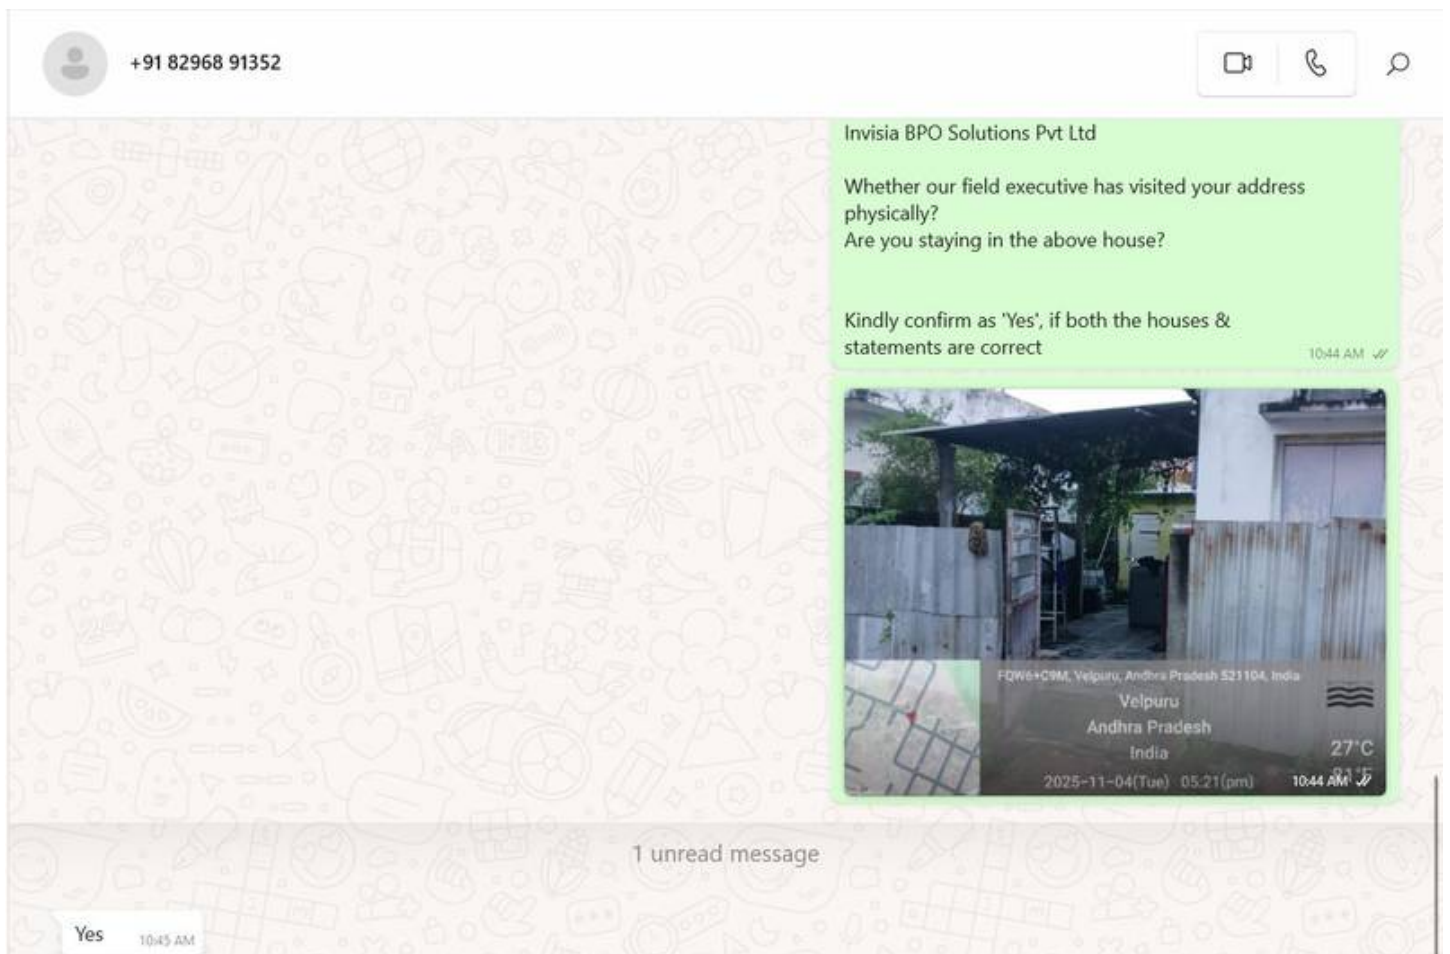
+91 82968 91352

Invisia BPO Solutions Pvt Ltd

Whether our field executive has visited your address physically?
Are you staying in the above house?

Kindly confirm as 'Yes', if both the houses & statements are correct

10:44 AM

FQW6+C9M, Velpuru, Andhra Pradesh 521104, India
Velpuru
Andhra Pradesh
India
2025-11-04(Tue) 05:21(pm)
27°C
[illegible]
10:44 AM

1 unread message

Yes 10:45 AM